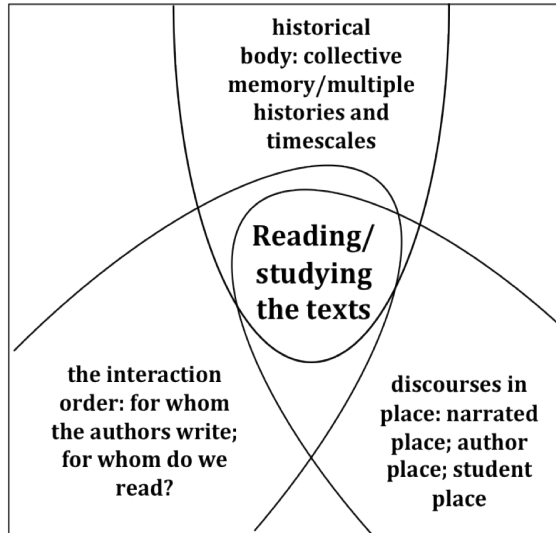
historical body: collective memory/multiple histories and timescales

Reading/ studying the texts

the interaction order: for whom the authors write; for whom do we read?

discourses in place: narrated place; author place; student place